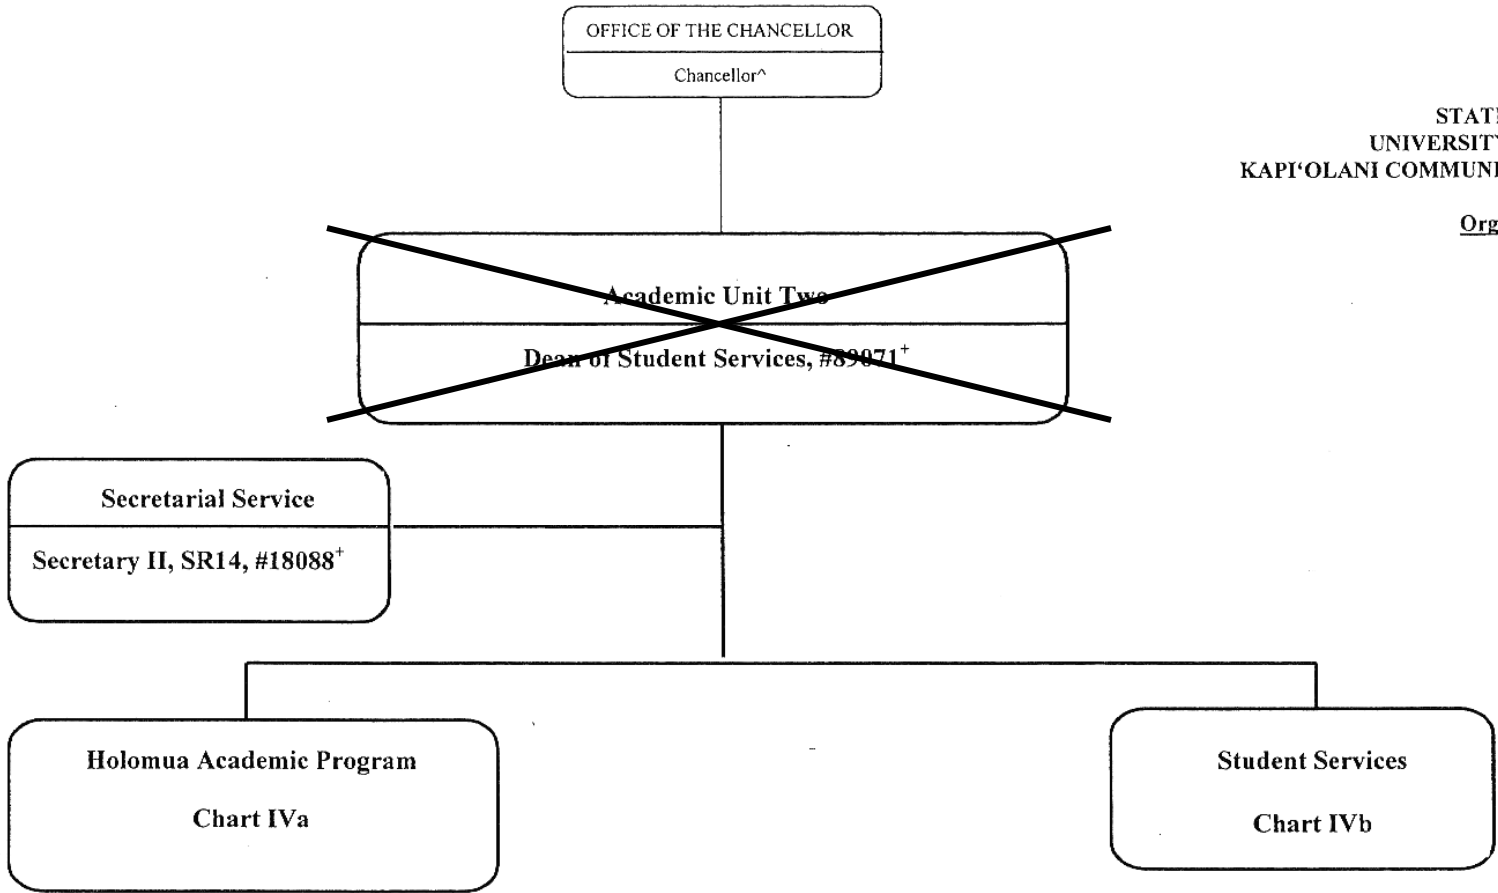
OFFICE OF THE CHANCELLOR

Chancellor^

STAT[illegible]
UNIVERSIT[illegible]
KAPI'OLANI COMMUN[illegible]

Org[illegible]

Academic Unit Two

Dean of Student Services, #89071$^{+}$

Secretarial Service

Secretary II, SR14, #18088$^{+}$

Holomua Academic Program

Chart IVa

Student Services

Chart IVb